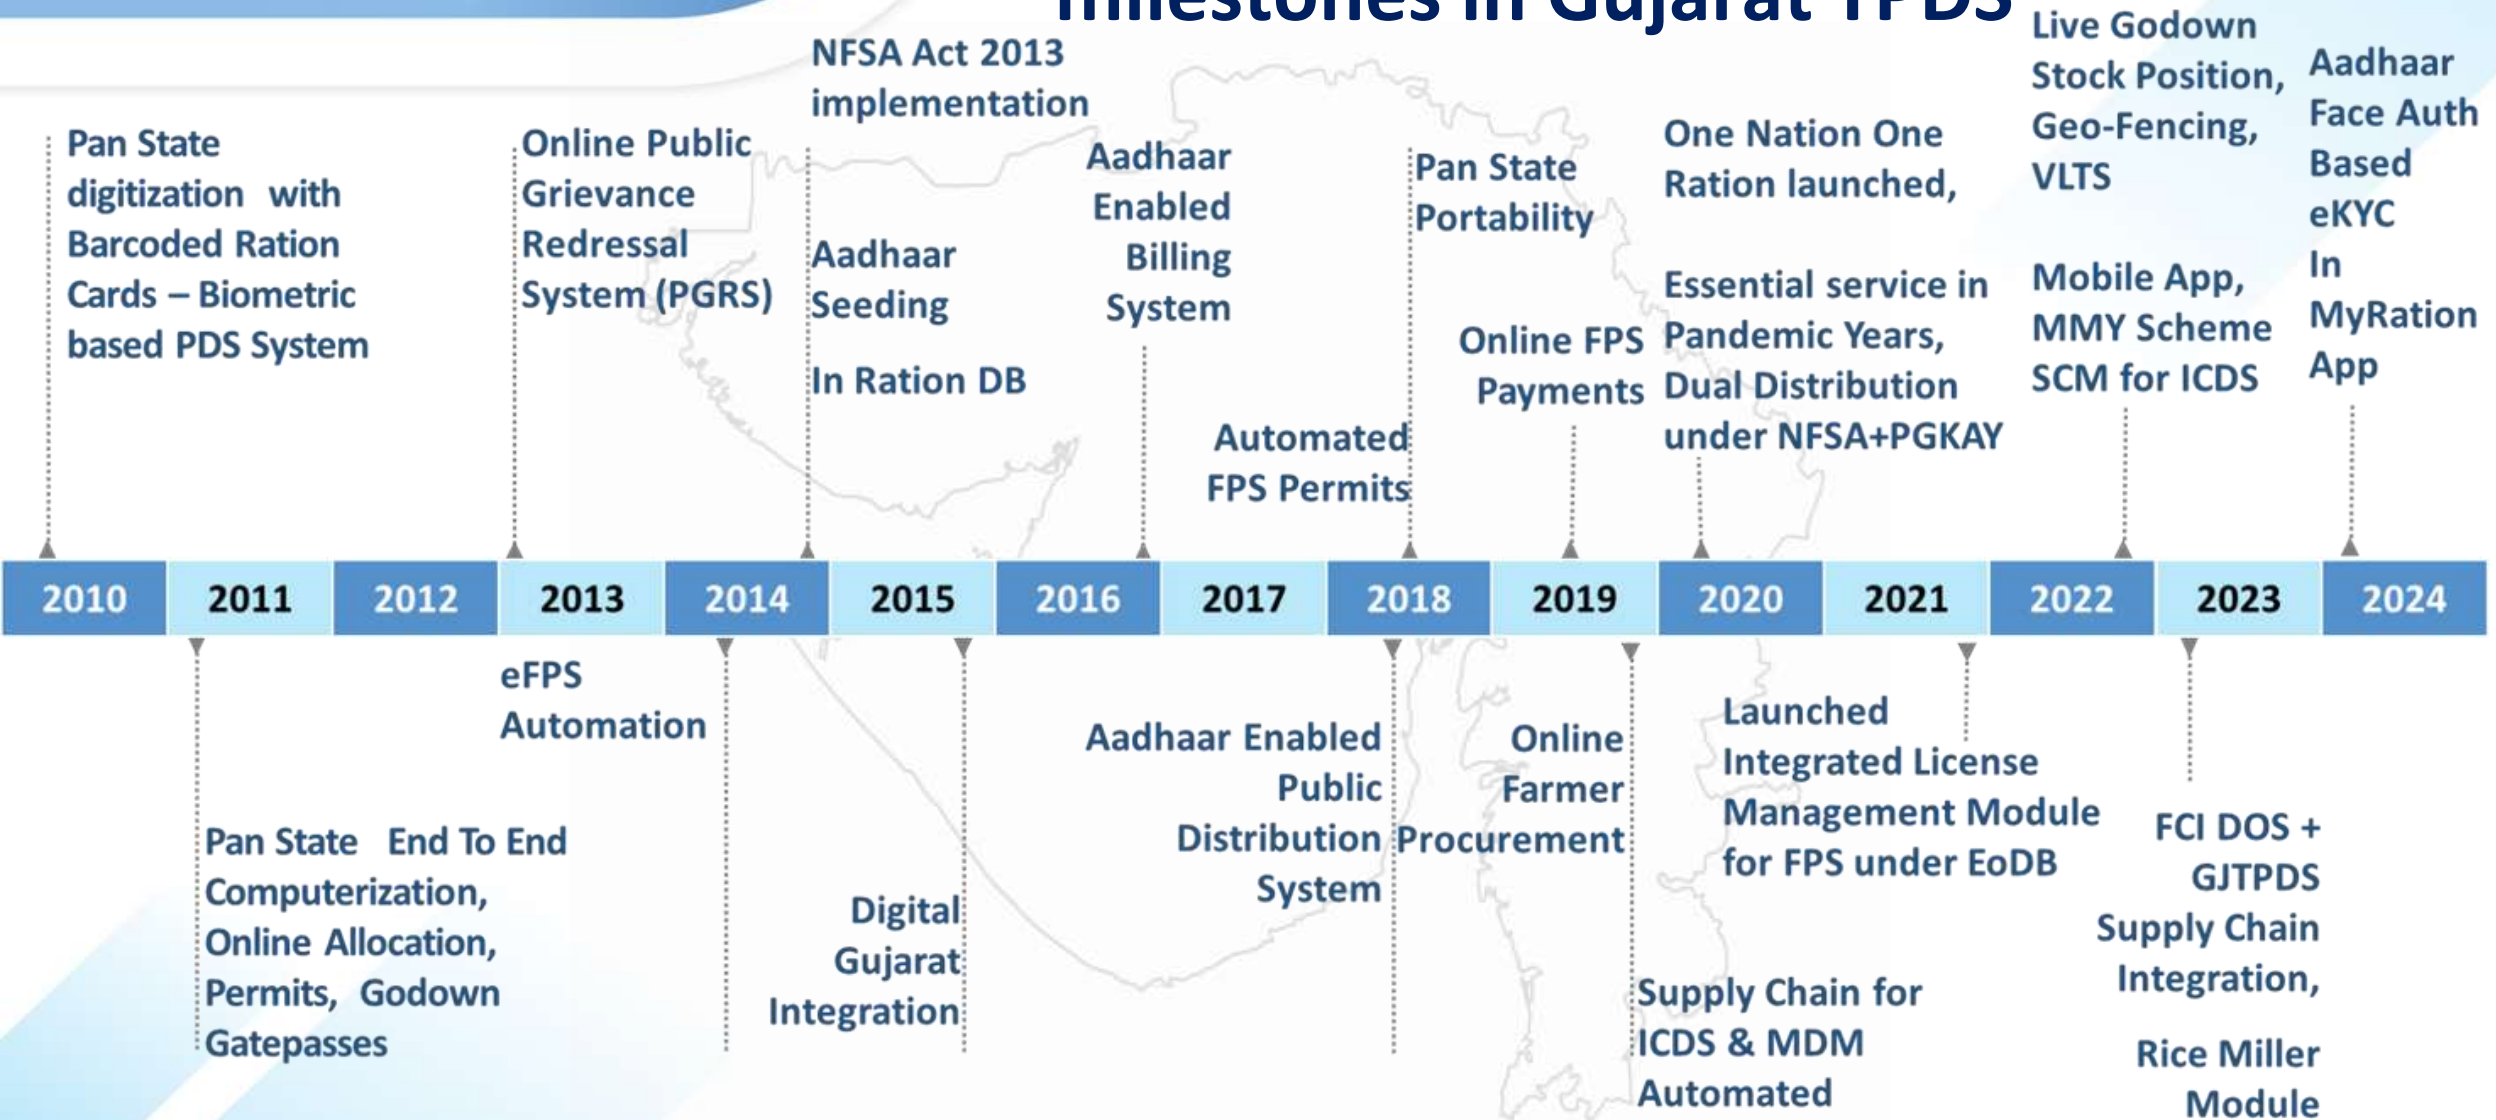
Milestones in Gujarat TPDS

Pan State digitization with Barcoded Ration Cards – Biometric based PDS System

Online Public Grievance Redressal System (PGRS)

NFSA Act 2013 implementation

Aadhaar Seeding

In Ration DB

Aadhaar Enabled Billing System

Automated FPS Permits

Pan State Portability

Online FPS Payments

One Nation One Ration launched,

Essential service in Pandemic Years, Dual Distribution under NFSA+PGKAY

Live Godown Stock Position, Geo-Fencing, VLTS

Mobile App, MMY Scheme SCM for ICDS

Aadhaar Face Auth Based eKYC In MyRation App

| 2010 | 2011 | 2012 | 2013 | 2014 | 2015 | 2016 | 2017 | 2018 | 2019 | 2020 | 2021 | 2022 | 2023 | 2024 |
|---|---|---|---|---|---|---|---|---|---|---|---|---|---|---|

Pan State End To End Computerization, Online Allocation, Permits, Godown Gatepasses

eFPS Automation

Digital Gujarat Integration

Aadhaar Enabled Public Distribution System

Online Farmer Procurement

Supply Chain for ICDS & MDM Automated

Launched Integrated License Management Module for FPS under EoDB

FCI DOS + GJTPDS Supply Chain Integration,

Rice Miller Module